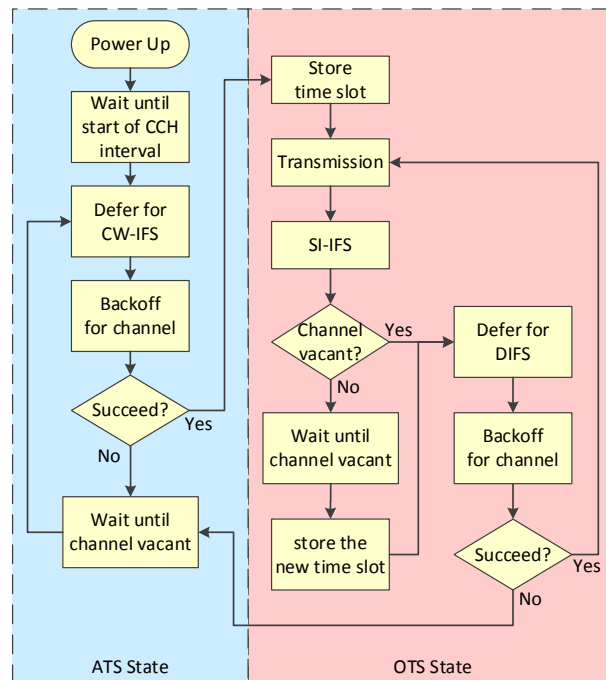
Power Up

Wait until start of CCH interval

Defer for CW-IFS

Backoff for channel

Succeed?

Yes

No

Wait until channel vacant

Store time slot

Transmission

SI-IFS

Channel vacant?

Yes

No

Wait until channel vacant

store the new time slot

Defer for DIFS

Backoff for channel

Succeed?

Yes

No

ATS State

OTS State